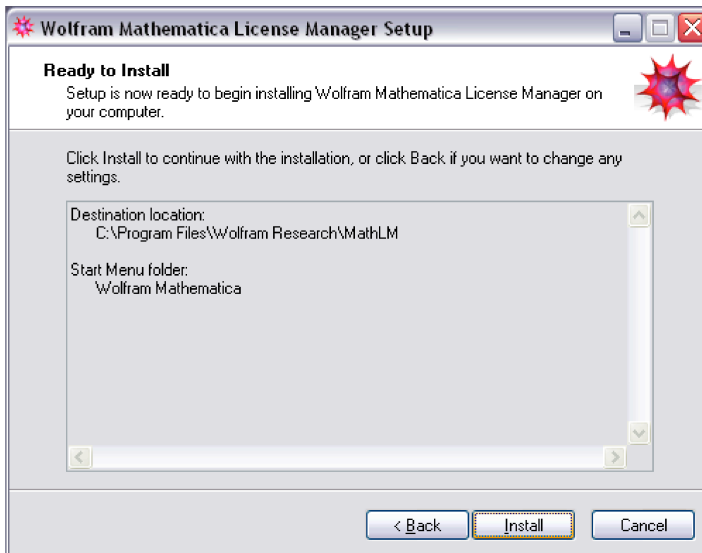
Wolfram Mathematica License Manager Setup

Ready to Install

Setup is now ready to begin installing Wolfram Mathematica License Manager on your computer.

Click Install to continue with the installation, or click Back if you want to change any settings.

Destination location:
C:\Program Files\Wolfram Research\MathLM

Start Menu folder:
Wolfram Mathematica

< Back

Install

Cancel